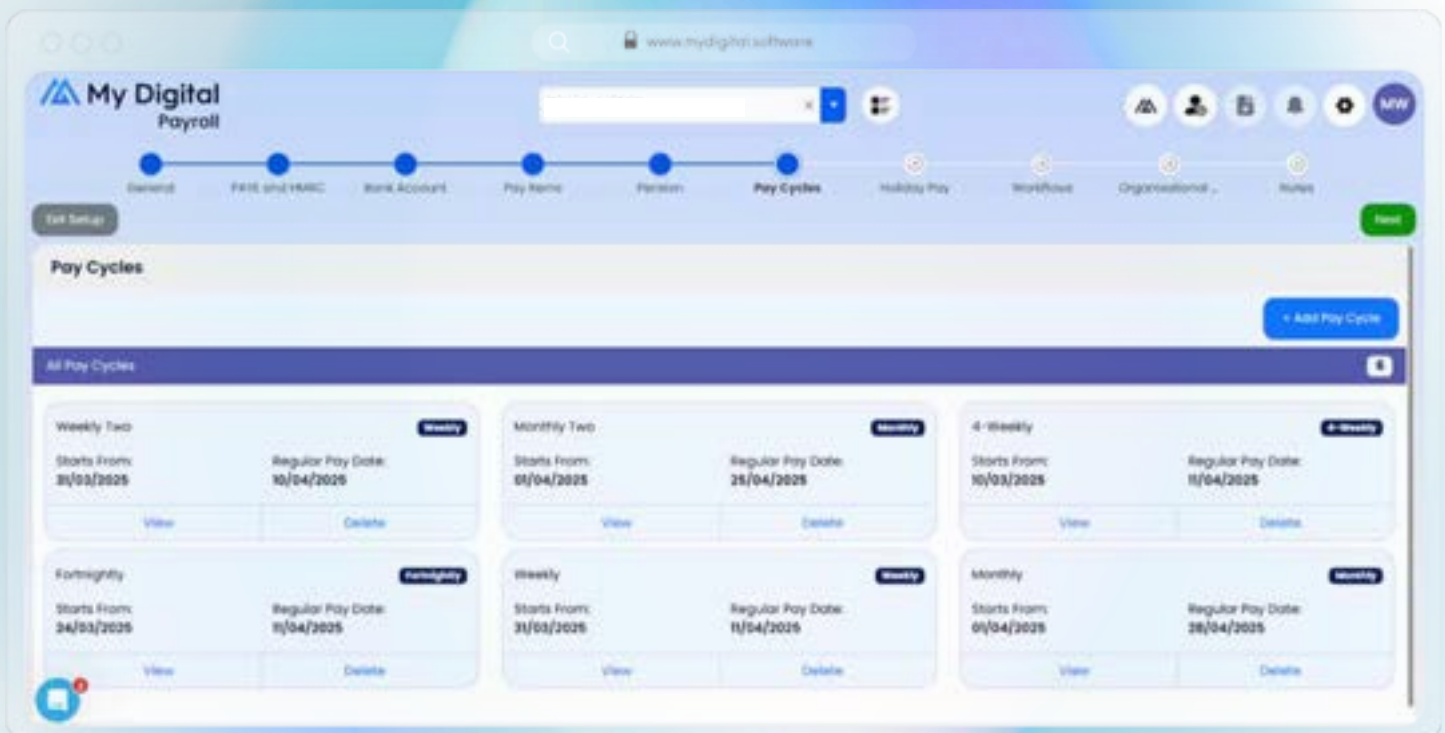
www.mydigital.software

My Digital Payroll

MW

General
PAYE and HMRC
Bank Account
Pay Items
Pension
Pay Cycles
Holiday Pay
Workflows
Organisational ...
Notes

Exit Setup
Next

Pay Cycles

+ Add Pay Cycle

All Pay Cycles
6

Weekly Two
Weekly
Starts From:
31/03/2025
Regular Pay Date:
10/04/2025
View
Delete

Monthly Two
Monthly
Starts From:
01/04/2025
Regular Pay Date:
25/04/2025
View
Delete

4-Weekly
4-Weekly
Starts From:
10/03/2025
Regular Pay Date:
11/04/2025
View
Delete

Fortnightly
Fortnightly
Starts From:
24/03/2025
Regular Pay Date:
11/04/2025
View
Delete

Weekly
Weekly
Starts From:
31/03/2025
Regular Pay Date:
11/04/2025
View
Delete

Monthly
Monthly
Starts From:
01/04/2025
Regular Pay Date:
28/04/2025
View
Delete